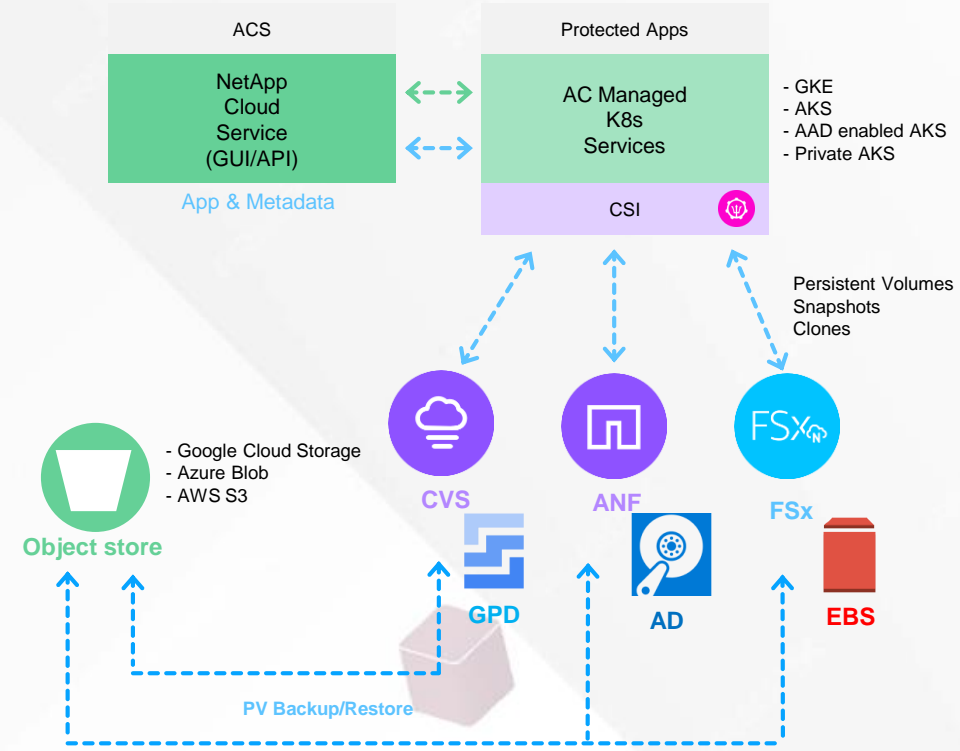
ACS

NetApp Cloud Service (GUI/API)

App & Metadata

Protected Apps

AC Managed K8s Services

CSI

- GKE
- AKS
- AAD enabled AKS
- Private AKS

Persistent Volumes
Snapshots
Clones

- Google Cloud Storage
- Azure Blob
- AWS S3

Object store

CVS

ANF

FSx

FSx

GPD

AD

EBS

PV Backup/Restore